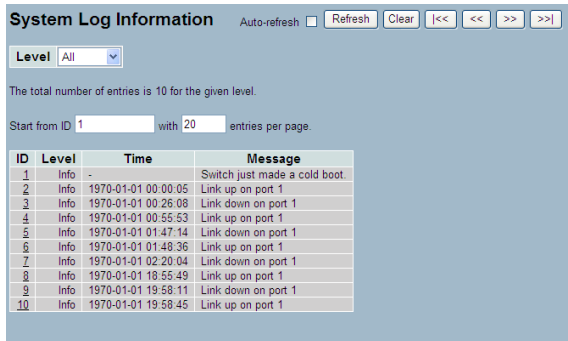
System Log Information

Auto-refresh Refresh Clear |<< << >> >>|

Level All

The total number of entries is 10 for the given level.

Start from ID 1 with 20 entries per page.

| ID | Level | Time | Message |
|---|---|---|---|
| 1 | Info | - | Switch just made a cold boot. |
| 2 | Info | 1970-01-01 00:00:05 | Link up on port 1 |
| 3 | Info | 1970-01-01 00:26:08 | Link down on port 1 |
| 4 | Info | 1970-01-01 00:55:53 | Link up on port 1 |
| 5 | Info | 1970-01-01 01:47:14 | Link down on port 1 |
| 6 | Info | 1970-01-01 01:48:36 | Link up on port 1 |
| 7 | Info | 1970-01-01 02:20:04 | Link down on port 1 |
| 8 | Info | 1970-01-01 18:55:49 | Link up on port 1 |
| 9 | Info | 1970-01-01 19:58:11 | Link down on port 1 |
| 10 | Info | 1970-01-01 19:58:45 | Link up on port 1 |